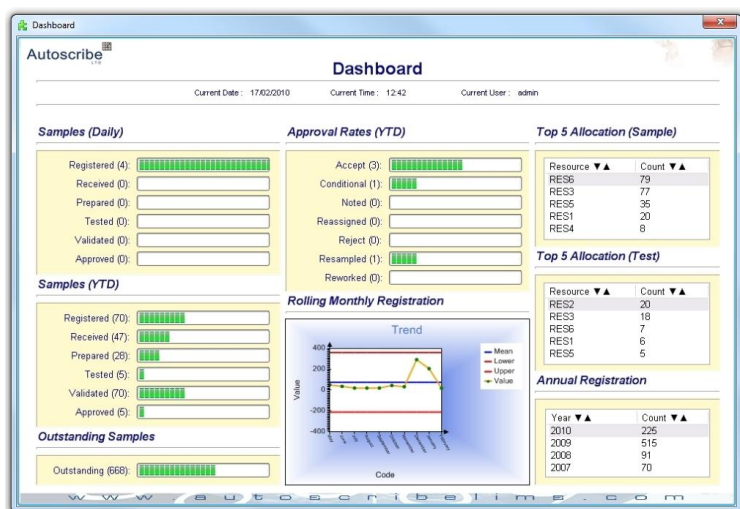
Dashboard

Autoscribe

Dashboard

Current Date : 17/02/2010 Current Time : 12:42 Current User : admin

Samples (Daily)

Registered (4):
Received (0):
Prepared (0):
Tested (0):
Validated (0):
Approved (0):

Samples (YTD)

Registered (70):
Received (47):
Prepared (28):
Tested (5):
Validated (70):
Approved (5):

Outstanding Samples

Outstanding (668):

Approval Rates (YTD)

Accept (3):
Conditional (1):
Noted (0):
Reassigned (0):
Reject (0):
Resampled (1):
Reworked (0):

Rolling Monthly Registration

Trend

400
200
0
-200
-400

Value

Code

Mean
Lower
Upper
Value

Top 5 Allocation (Sample)

| Resource ▼▲ | Count ▼▲ |
|---|---|
| RES6 | 79 |
| RES3 | 77 |
| RES5 | 35 |
| RES1 | 20 |
| RES4 | 8 |

Top 5 Allocation (Test)

| Resource ▼▲ | Count ▼▲ |
|---|---|
| RES2 | 20 |
| RES3 | 18 |
| RES6 | 7 |
| RES1 | 6 |
| RES5 | 5 |

Annual Registration

| Year ▼▲ | Count ▼▲ |
|---|---|
| 2010 | 225 |
| 2009 | 515 |
| 2008 | 91 |
| 2007 | 70 |

www.autoscribe-lims.com